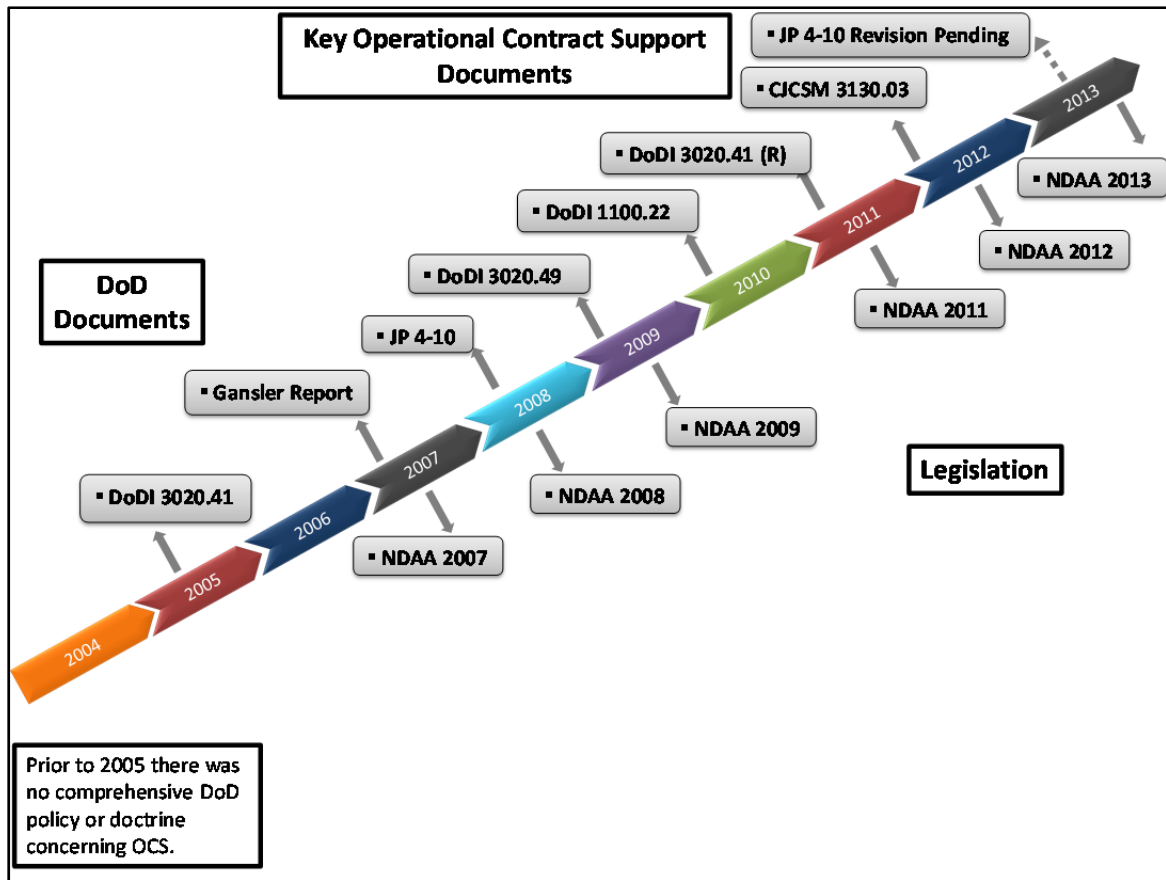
Key Operational Contract Support Documents

▪ JP 4-10 Revision Pending

▪ CJCSM 3130.03

▪ DoDI 3020.41 (R)

▪ DoDI 1100.22

▪ DoDI 3020.49

▪ JP 4-10

▪ Gansler Report

▪ DoDI 3020.41

DoD Documents

2004

2005

2006

2007

2008

2009

2010

2011

2012

2013

▪ NDAA 2013

▪ NDAA 2012

▪ NDAA 2011

▪ NDAA 2009

▪ NDAA 2008

▪ NDAA 2007

Legislation

Prior to 2005 there was no comprehensive DoD policy or doctrine concerning OCS.